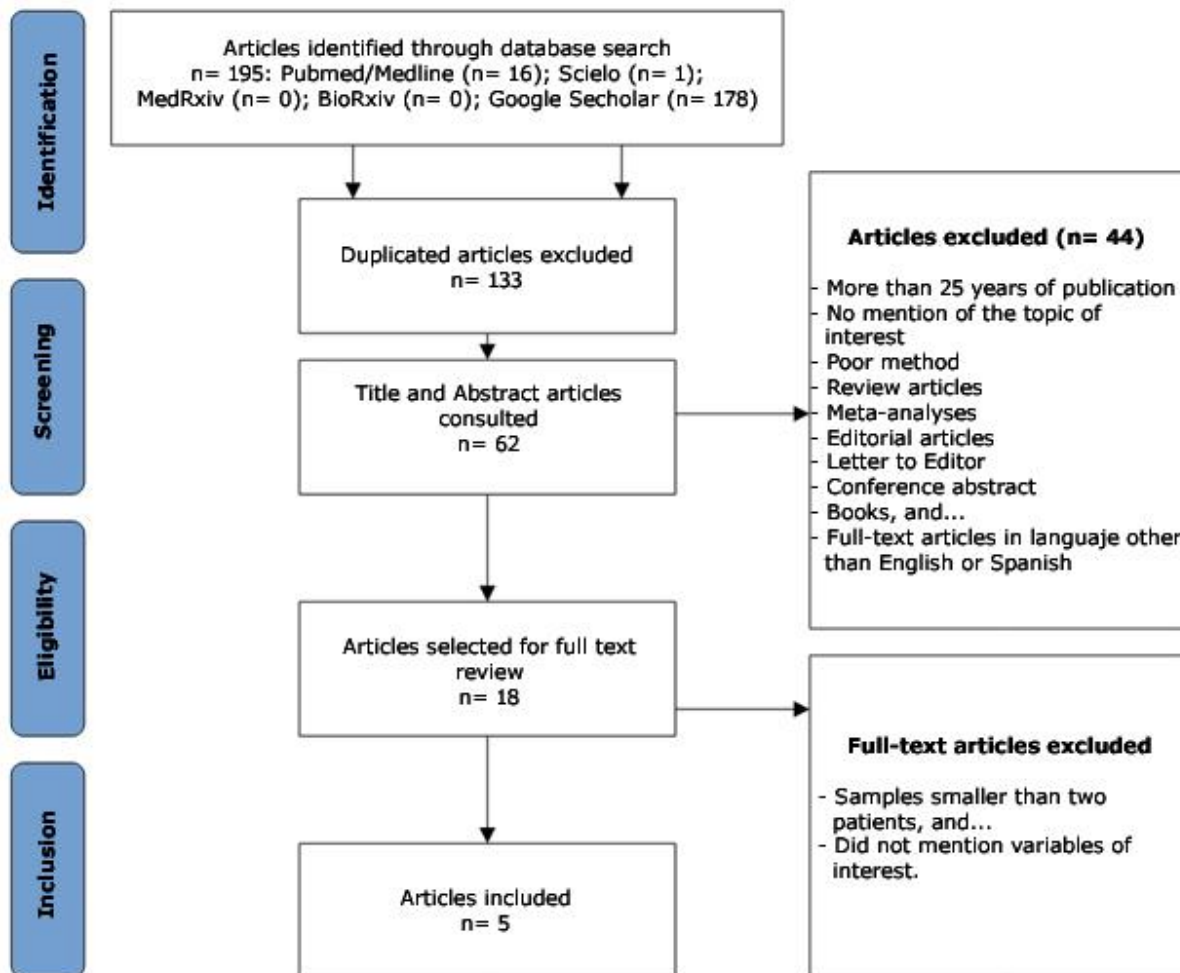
Identification

Articles identified through database search
n= 195: Pubmed/Medline (n= 16); Scielo (n= 1); MedRxiv (n= 0); BioRxiv (n= 0); Google Secholar (n= 178)

Screening

Duplicated articles excluded
n= 133

Articles excluded (n= 44)

- More than 25 years of publication
- No mention of the topic of interest
- Poor method
- Review articles
- Meta-analyses
- Editorial articles
- Letter to Editor
- Conference abstract
- Books, and...
- Full-text articles in languaje other than English or Spanish

Title and Abstract articles consulted
n= 62

Eligibility

Articles selected for full text review
n= 18

Full-text articles excluded

- Samples smaller than two patients, and...
- Did not mention variables of interest.

Inclusion

Articles included
n= 5